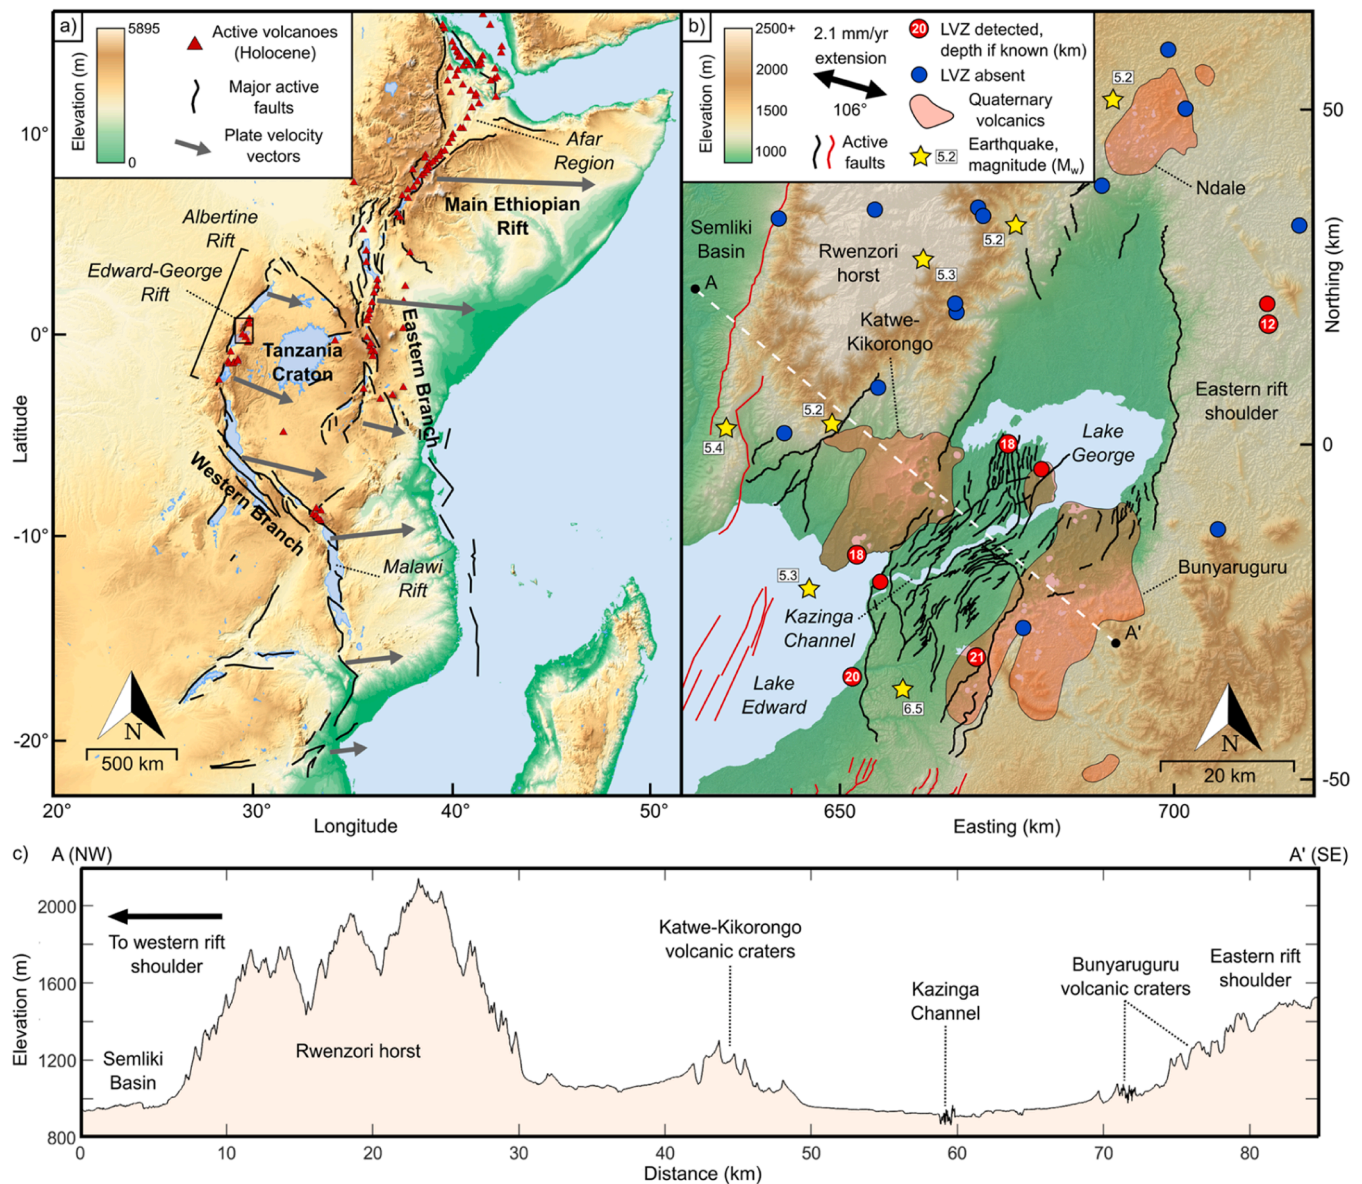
a)
5895
Elevation (m)
0
Active volcanoes (Holocene)
Major active faults
Plate velocity vectors
10°
Afar Region
Main Ethiopian Rift
Albertine Rift
Edward-George Rift
0°
Tanzania Craton
Eastern Branch
Latitude
Western Branch
-10°
Malawi Rift
N
-20°
500 km
20°
30°
40°
50°
Longitude

b)
2500+
2000
1500
1000
Elevation (m)
2.1 mm/yr extension
106°
Active faults
20 LVZ detected, depth if known (km)
LVZ absent
Quaternary volcanics
Earthquake, magnitude ($M_w$)
5.2
5.2
Ndale
50
Semliki Basin
Rwenzori horst
5.2
5.3
A
Katwe-Kikorongo
Northing (km)
12
Eastern rift shoulder
5.2
5.4
18
Lake George
0
18
5.3
Kazinga Channel
Bunyaruguru
A'
21
20
Lake Edward
6.5
N
20 km
-50
650
Easting (km)
700

c) A (NW)
A' (SE)
2000
To western rift shoulder
Katwe-Kikorongo volcanic craters
1600
Kazinga Channel
Bunyaruguru volcanic craters
Eastern rift shoulder
Elevation (m)
1200
Semliki Basin
Rwenzori horst
800
0
10
20
30
40
50
60
70
80
Distance (km)